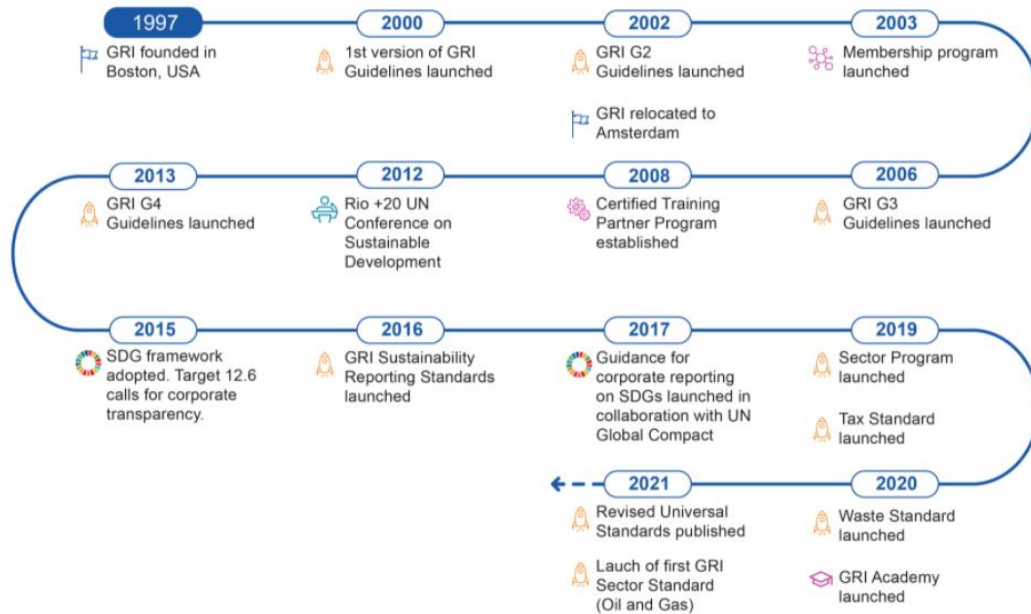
1997
GRI founded in Boston, USA

2000
1st version of GRI Guidelines launched

2002
GRI G2 Guidelines launched

GRI relocated to Amsterdam

2003
Membership program launched

2013
GRI G4 Guidelines launched

2012
Rio +20 UN Conference on Sustainable Development

2008
Certified Training Partner Program established

2006
GRI G3 Guidelines launched

2015
SDG framework adopted. Target 12.6 calls for corporate transparency.

2016
GRI Sustainability Reporting Standards launched

2017
Guidance for corporate reporting on SDGs launched in collaboration with UN Global Compact

2019
Sector Program launched

Tax Standard launched

2021
Revised Universal Standards published

Lauch of first GRI Sector Standard (Oil and Gas)

2020
Waste Standard launched

GRI Academy launched